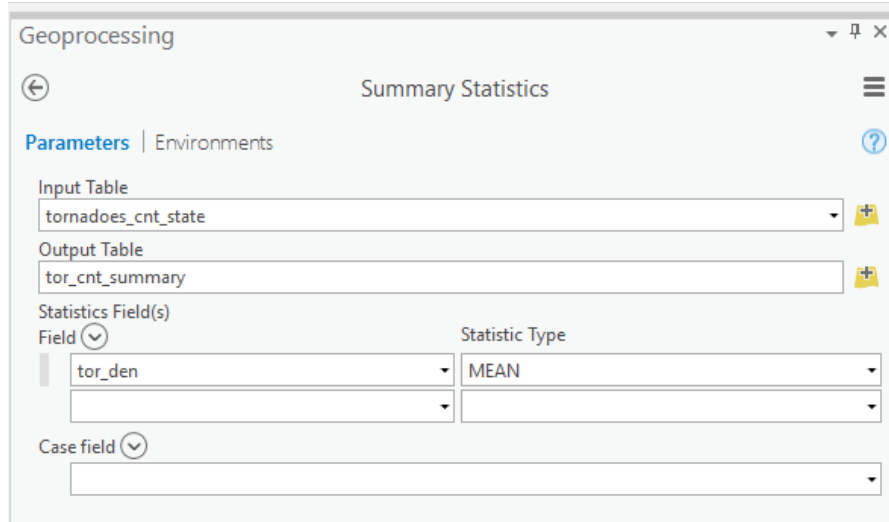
Geoprocessing

Summary Statistics

Parameters | Environments

Input Table
tornadoes_cnt_state

Output Table
tor_cnt_summary

Statistics Field(s)

| Field | Statistic Type |
|---|---|
| tor_den | MEAN |
| | |

Case field